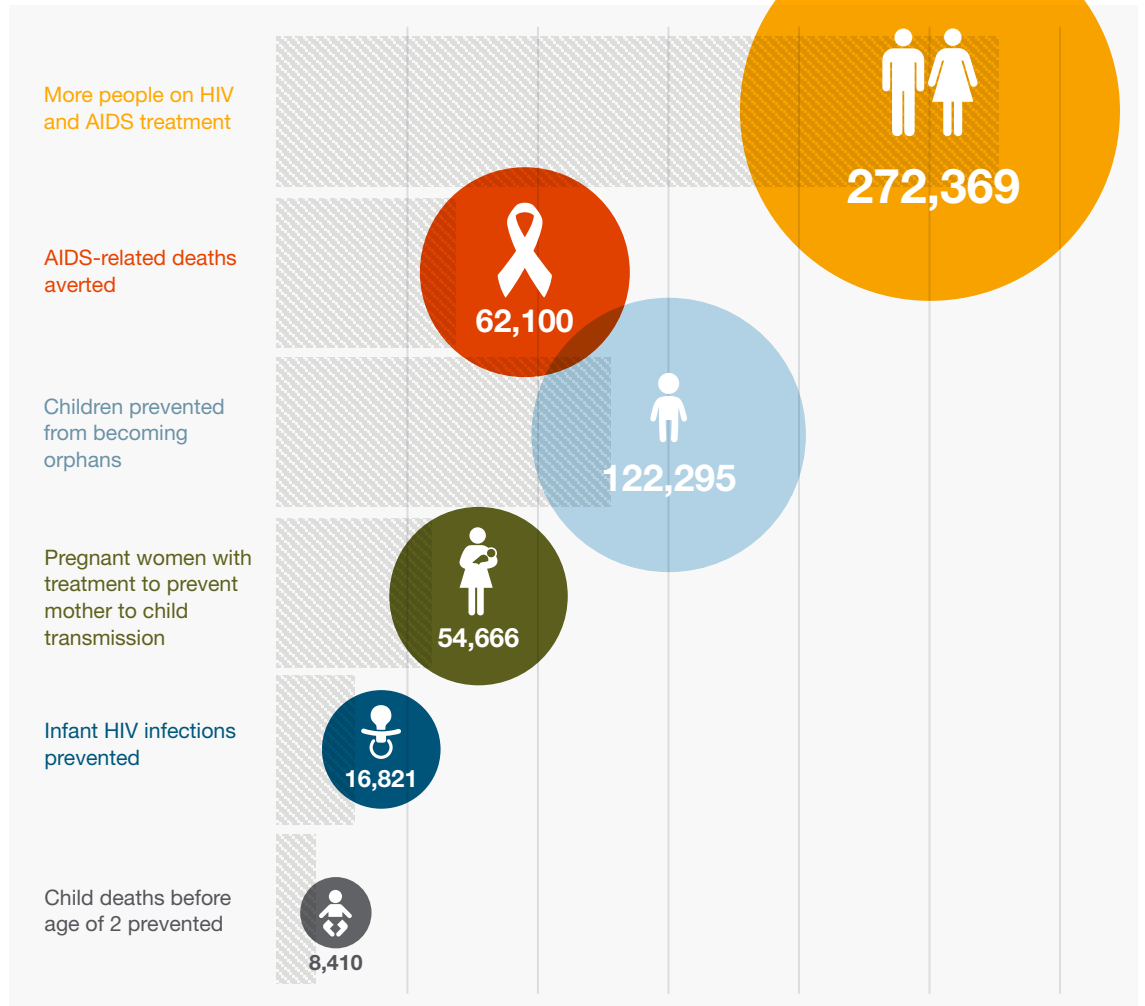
More people on HIV and AIDS treatment

272,369

AIDS-related deaths averted

62,100

Children prevented from becoming orphans

122,295

Pregnant women with treatment to prevent mother to child transmission

54,666

Infant HIV infections prevented

16,821

Child deaths before age of 2 prevented

8,410